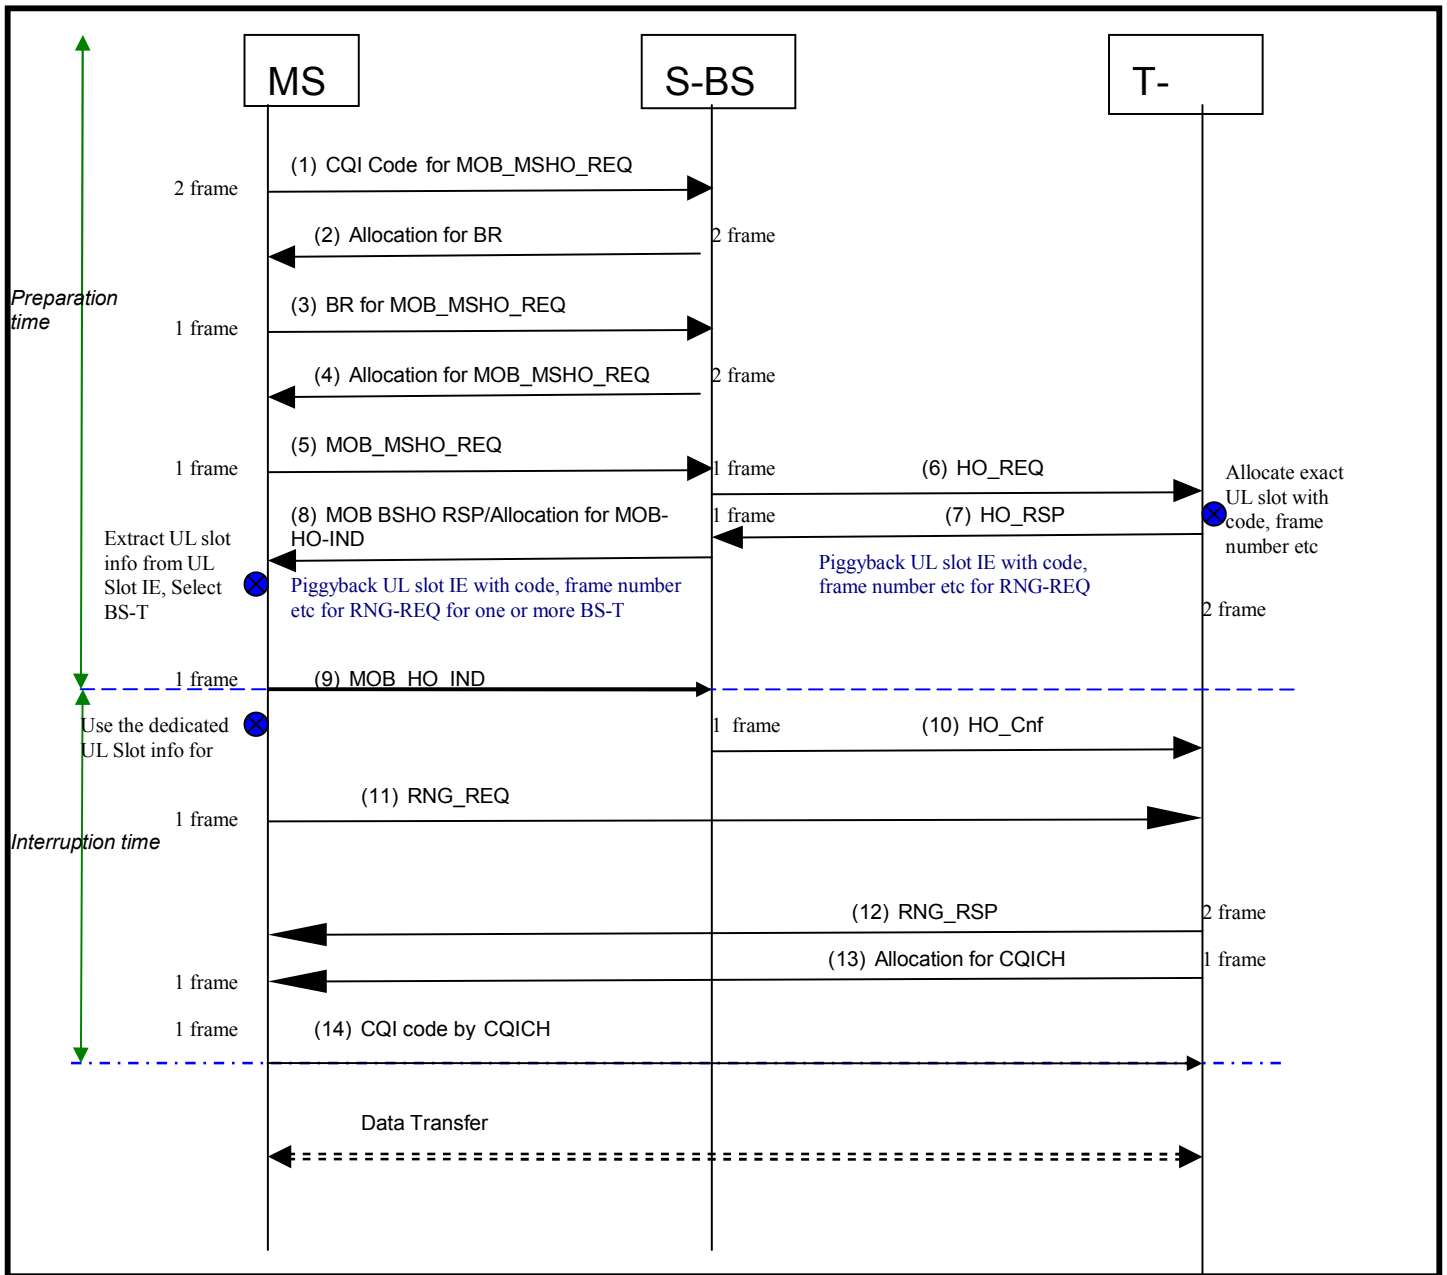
MS

S-BS

T-

Preparation time

(1) CQI Code for MOB_MSHO_REQ

2 frame

(2) Allocation for BR

2 frame

(3) BR for MOB_MSHO_REQ

1 frame

(4) Allocation for MOB_MSHO_REQ

2 frame

(5) MOB_MSHO_REQ

1 frame

1 frame

(6) HO_REQ

Allocate exact UL slot with code, frame number etc

(8) MOB BSHO RSP/Allocation for MOB-HO-IND

1 frame

(7) HO_RSP

Extract UL slot info from UL Slot IE, Select BS-T

Piggyback UL slot IE with code, frame number etc for RNG-REQ for one or more BS-T

Piggyback UL slot IE with code, frame number etc for RNG-REQ

2 frame

1 frame

(9) MOB_HO_IND

Use the dedicated UL Slot info for

1 frame

(10) HO_Cnf

(11) RNG_REQ

1 frame

Interruption time

(12) RNG_RSP

2 frame

(13) Allocation for CQICH

1 frame

1 frame

1 frame

(14) CQI code by CQICH

Data Transfer